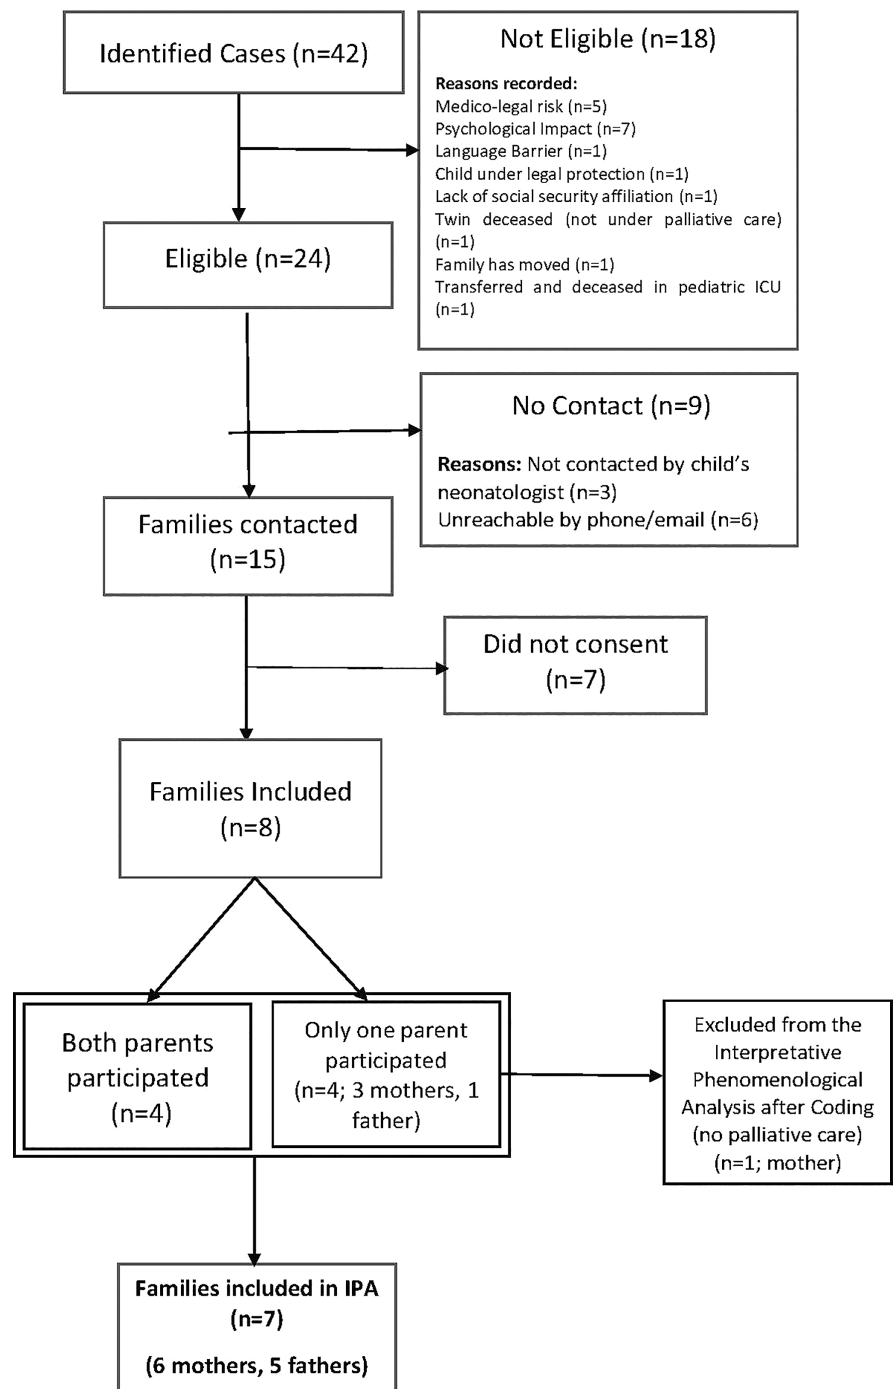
Identified Cases (n=42)

Not Eligible (n=18)

**Reasons recorded:**
Medico-legal risk (n=5)
Psychological Impact (n=7)
Language Barrier (n=1)
Child under legal protection (n=1)
Lack of social security affiliation (n=1)
Twin deceased (not under palliative care) (n=1)
Family has moved (n=1)
Transferred and deceased in pediatric ICU (n=1)

Eligible (n=24)

No Contact (n=9)

**Reasons:** Not contacted by child's neonatologist (n=3)
Unreachable by phone/email (n=6)

Families contacted (n=15)

Did not consent (n=7)

Families Included (n=8)

Both parents participated (n=4)

Only one parent participated (n=4; 3 mothers, 1 father)

Excluded from the Interpretative Phenomenological Analysis after Coding (no palliative care) (n=1; mother)

**Families included in IPA (n=7)**

**(6 mothers, 5 fathers)**